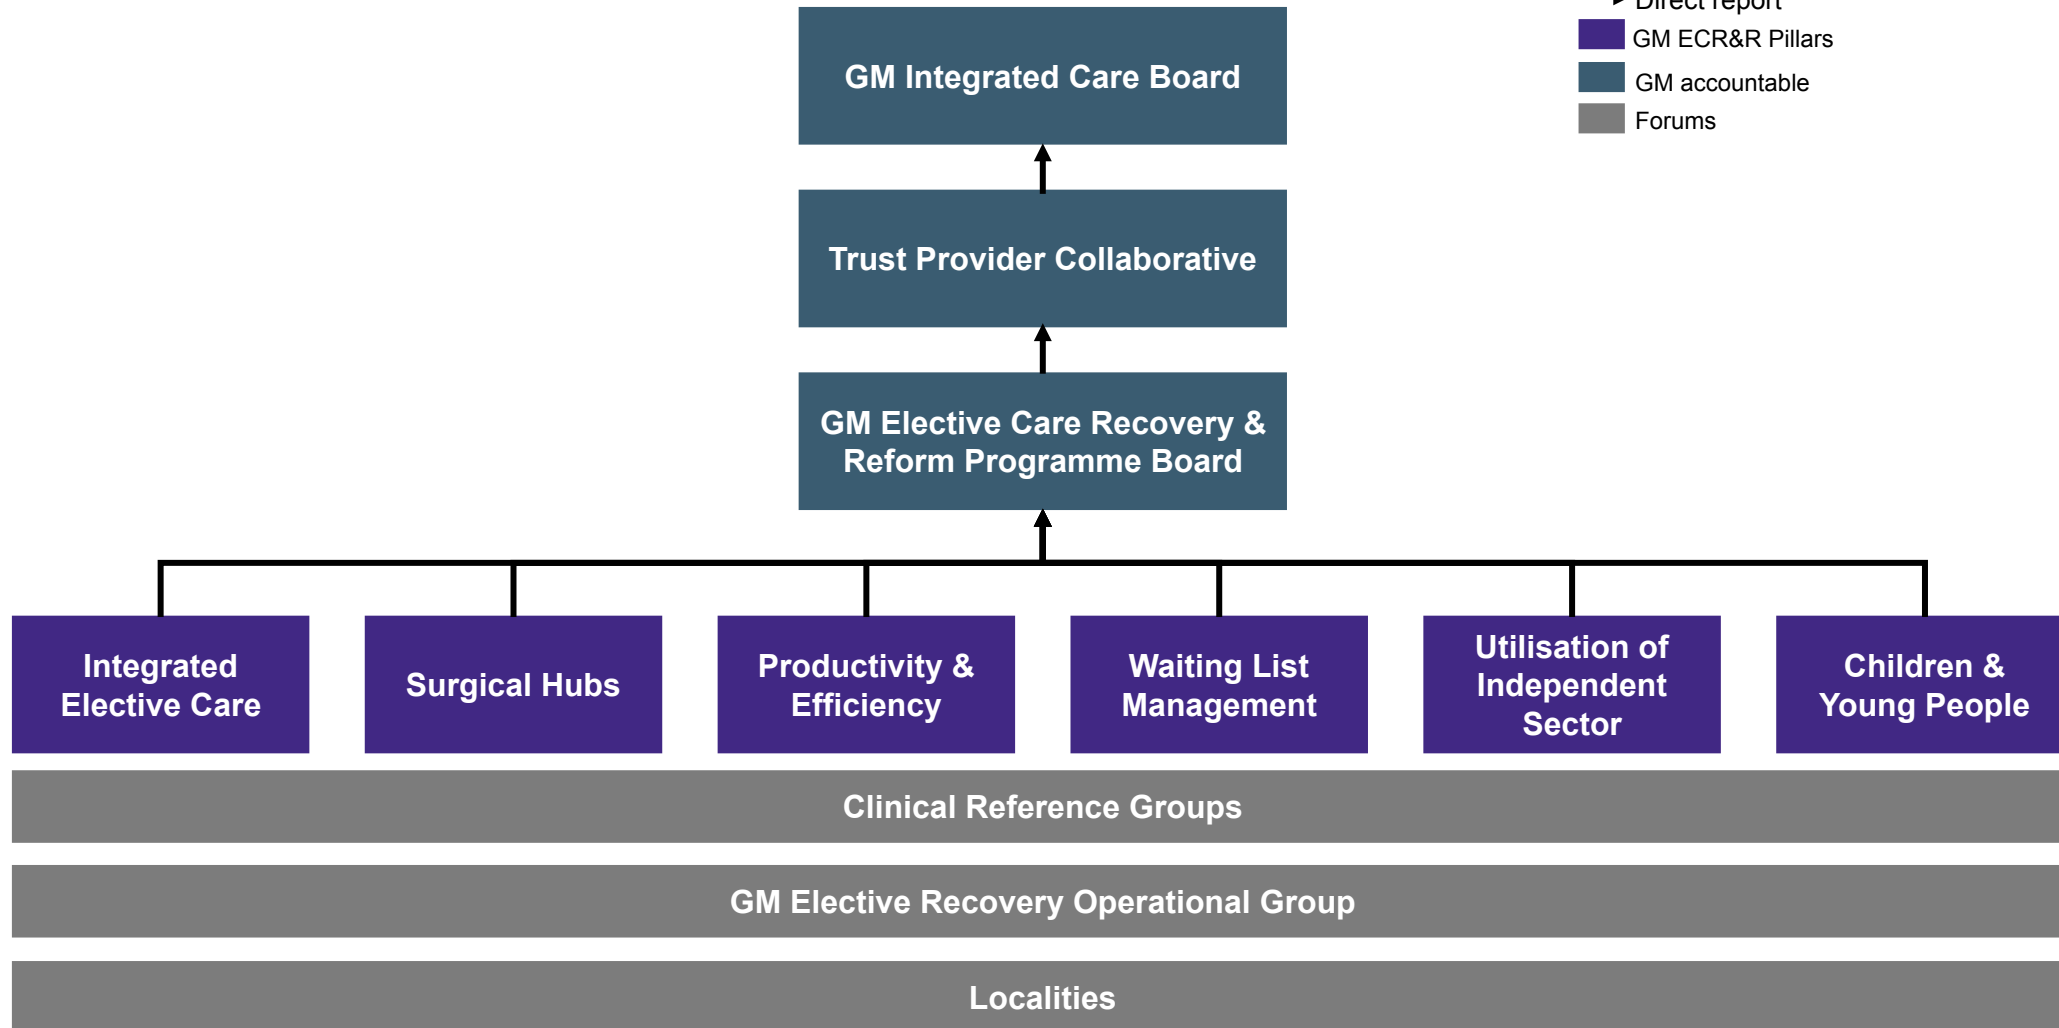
Direct report
GM ECR&R Pillars
GM accountable
Forums

GM Integrated Care Board

Trust Provider Collaborative

GM Elective Care Recovery & Reform Programme Board

Integrated Elective Care

Surgical Hubs

Productivity & Efficiency

Waiting List Management

Utilisation of Independent Sector

Children & Young People

Clinical Reference Groups

GM Elective Recovery Operational Group

Localities